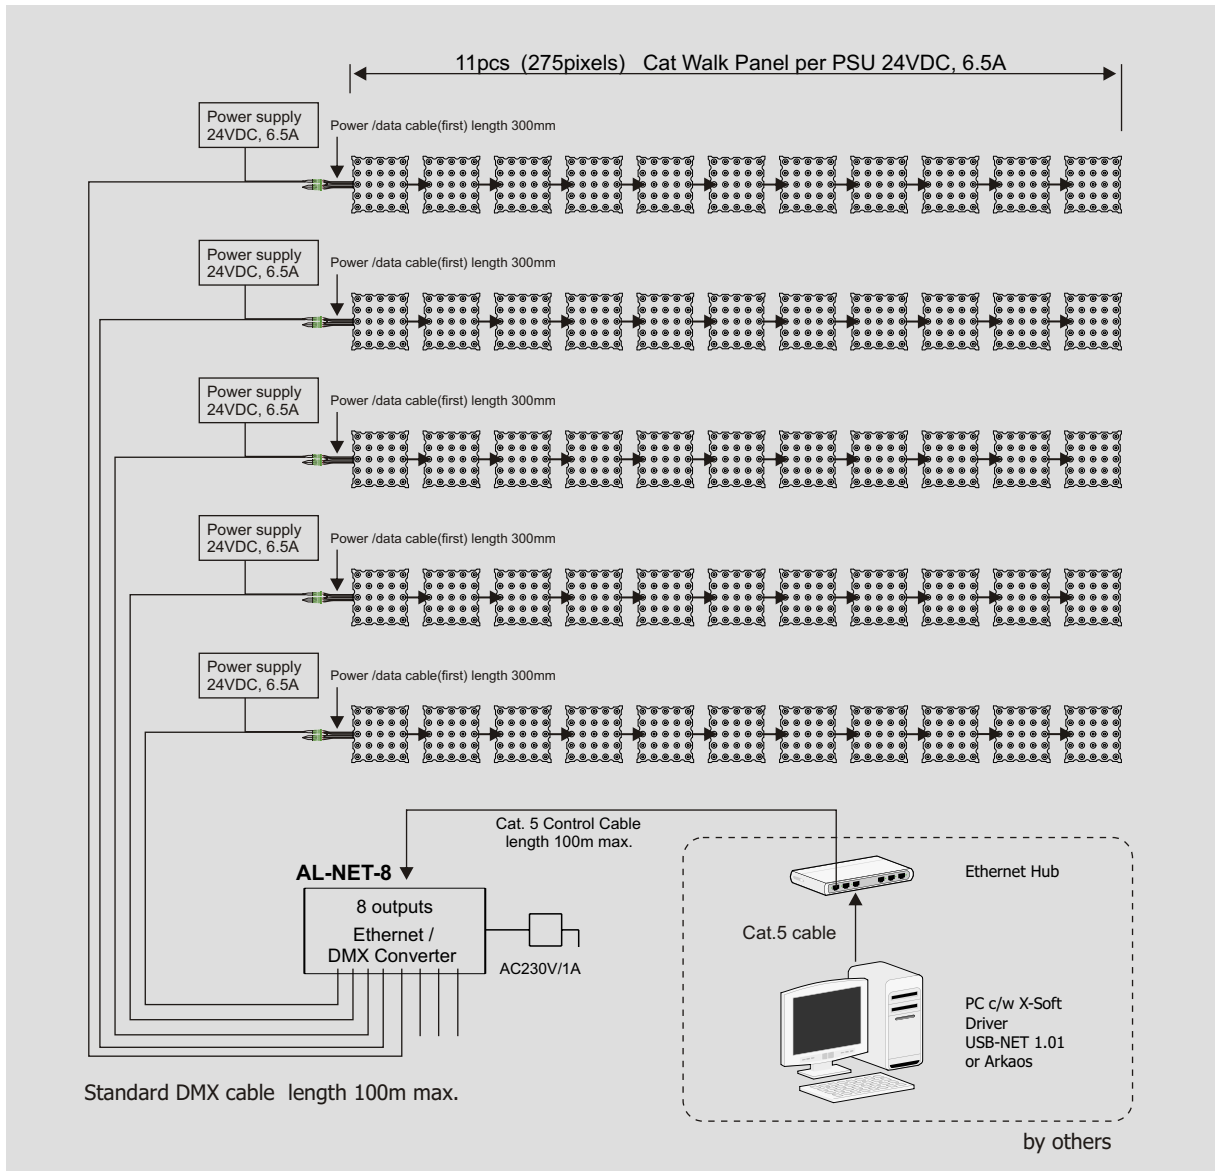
11pcs (275pixels) Cat Walk Panel per PSU 24VDC, 6.5A

Power supply
24VDC, 6.5A

Power /data cable(first) length 300mm

Power supply
24VDC, 6.5A

Power /data cable(first) length 300mm

Power supply
24VDC, 6.5A

Power /data cable(first) length 300mm

Power supply
24VDC, 6.5A

Power /data cable(first) length 300mm

Power supply
24VDC, 6.5A

Power /data cable(first) length 300mm

Cat. 5 Control Cable
length 100m max.

AL-NET-8

8 outputs
Ethernet /
DMX Converter

AC230V/1A

Ethernet Hub

Cat.5 cable

PC c/w X-Soft
Driver
USB-NET 1.01
or Arkaos

Standard DMX cable length 100m max.

by others